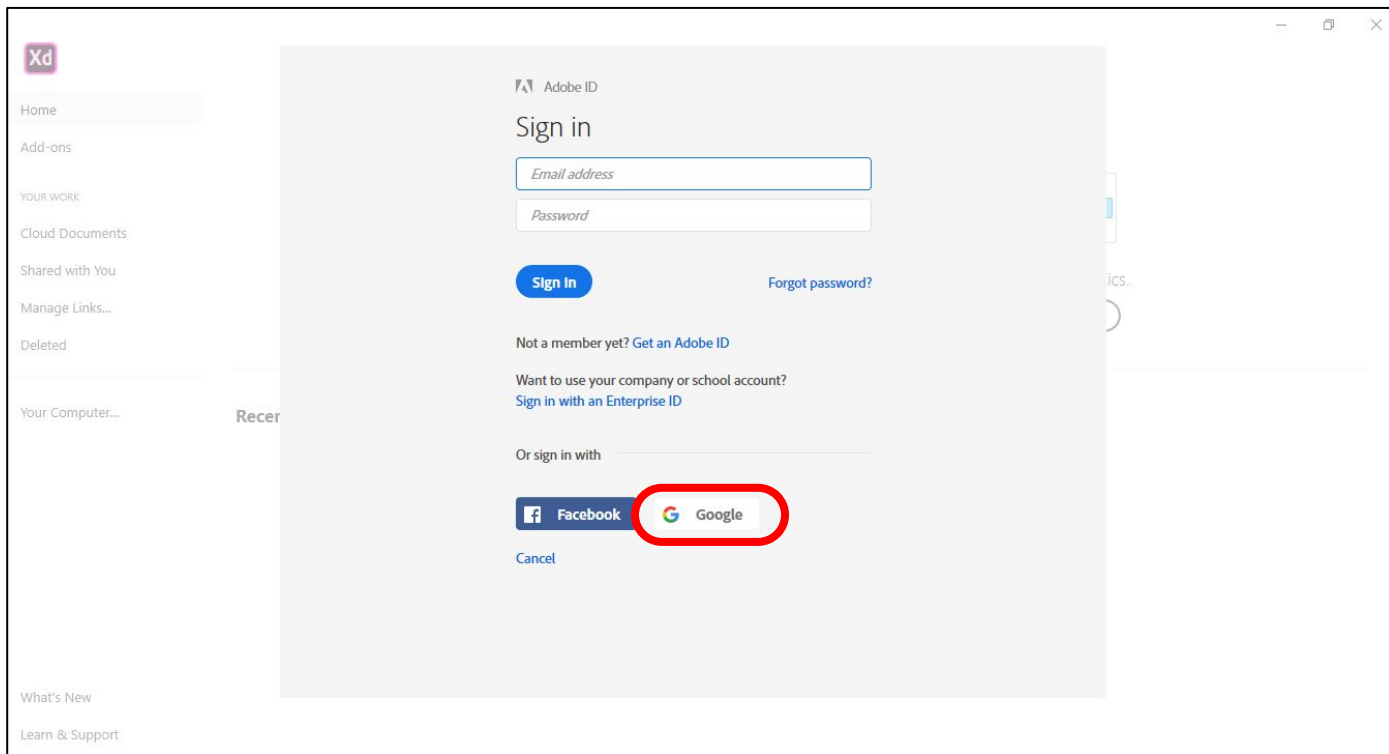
Xd

Home
Add-ons
YOUR WORK
Cloud Documents
Shared with You
Manage Links...
Deleted
Your Computer...

Recer

Adobe ID
Sign in
Email address
Password
Sign In
Forgot password?
Not a member yet? Get an Adobe ID
Want to use your company or school account?
Sign in with an Enterprise ID
Or sign in with
Facebook
Google
Cancel

ics.

What's New
Learn & Support